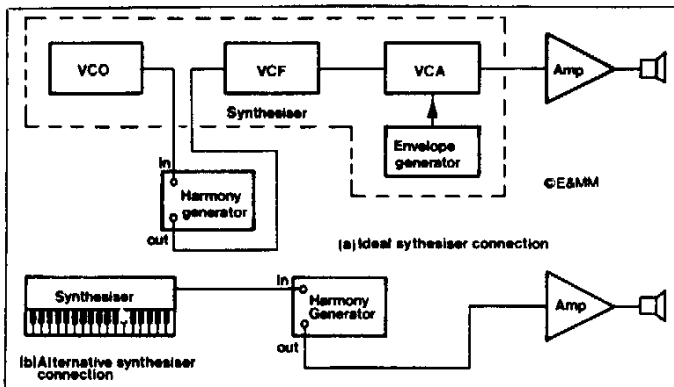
VCO

VCF

VCA

Amp

Synthesiser

Envelope generator

in

Harmony generator

out

©E&MM

(a) Ideal sythesiser connection

Synthesiser

in

Harmony Generator

out

Amp

(b) Alternative synthesiser connection